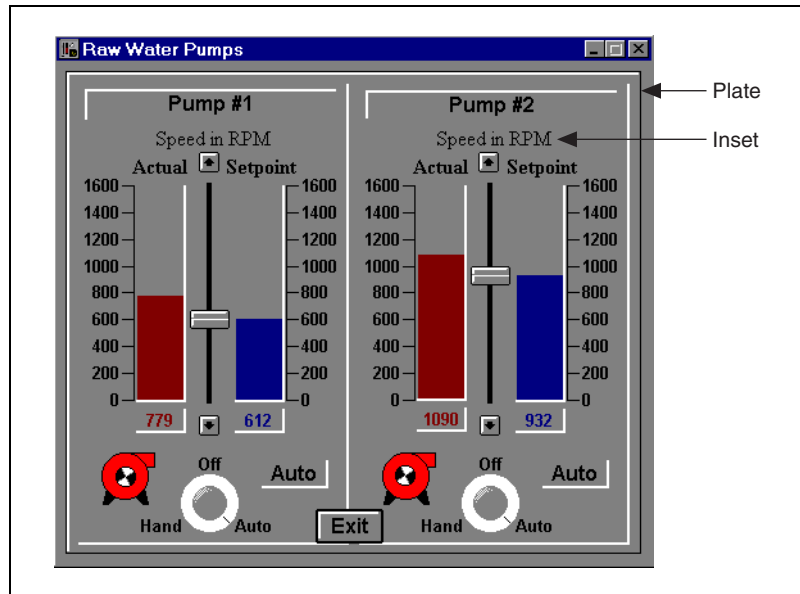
Raw Water Pumps

Plate

Inset

Pump #1

Speed in RPM

Actual Setpoint

1600 1400 1200 1000 800 600 400 200 0

1600 1400 1200 1000 800 600 400 200 0

779 612

Off

Hand Auto

Auto

Pump #2

Speed in RPM

Actual Setpoint

1600 1400 1200 1000 800 600 400 200 0

1600 1400 1200 1000 800 600 400 200 0

1090 932

Off

Hand Auto

Auto

Exit